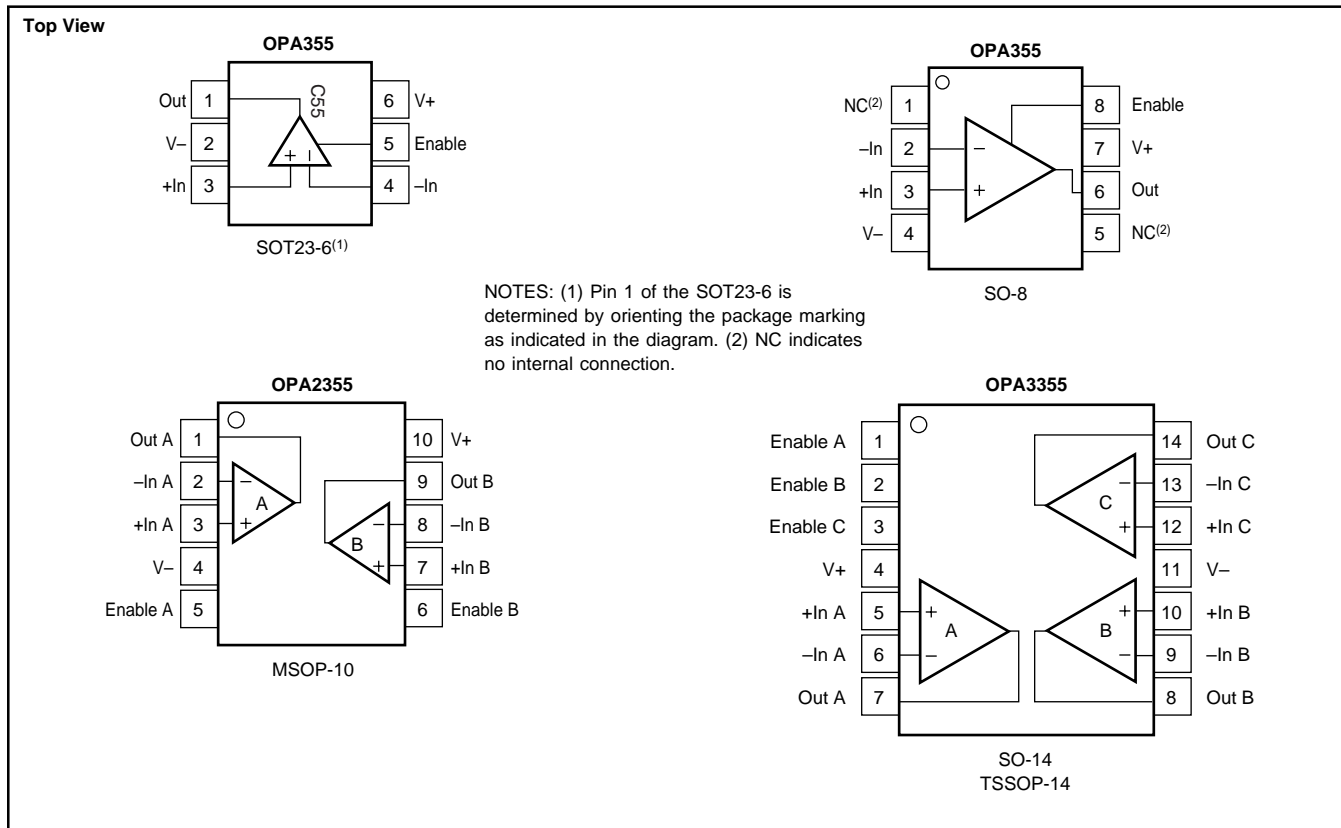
Top View

OPA355

Out 1
V– 2
+In 3
C55
+ –
6 V+
5 Enable
4 –In

SOT23-6$^{(1)}$

OPA355

NC$^{(2)}$ 1
–In 2
+In 3
V– 4
–
+
8 Enable
7 V+
6 Out
5 NC$^{(2)}$

SO-8

NOTES: (1) Pin 1 of the SOT23-6 is determined by orienting the package marking as indicated in the diagram. (2) NC indicates no internal connection.

OPA2355

Out A 1
–In A 2
+In A 3
V– 4
Enable A 5
A
B
10 V+
9 Out B
8 –In B
7 +In B
6 Enable B

MSOP-10

OPA3355

Enable A 1
Enable B 2
Enable C 3
V+ 4
+In A 5
–In A 6
Out A 7
C
A
B
14 Out C
13 –In C
12 +In C
11 V–
10 +In B
9 –In B
8 Out B

SO-14
TSSOP-14